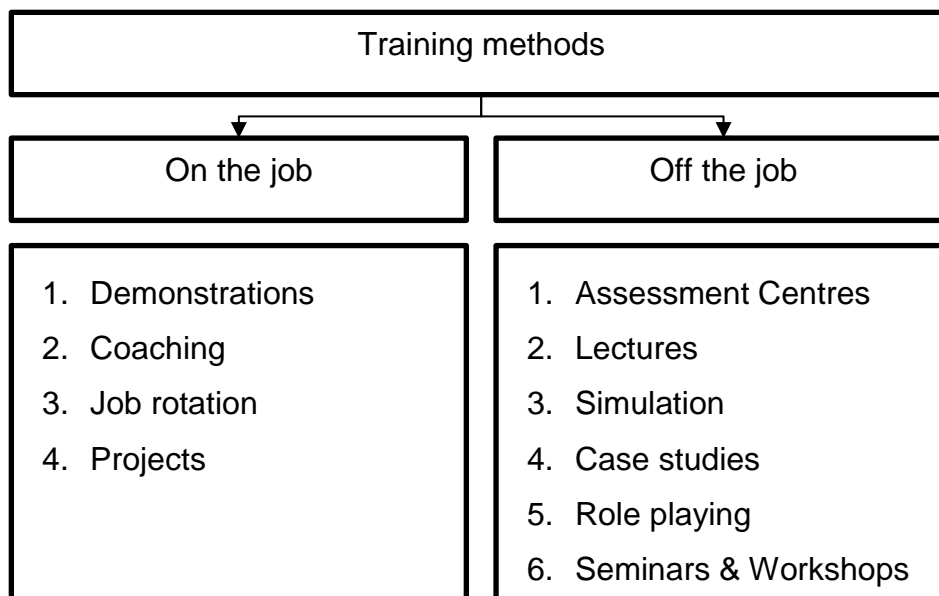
Training methods

On the job

Off the job

1. Demonstrations
2. Coaching
3. Job rotation
4. Projects

1. Assessment Centres
2. Lectures
3. Simulation
4. Case studies
5. Role playing
6. Seminars & Workshops